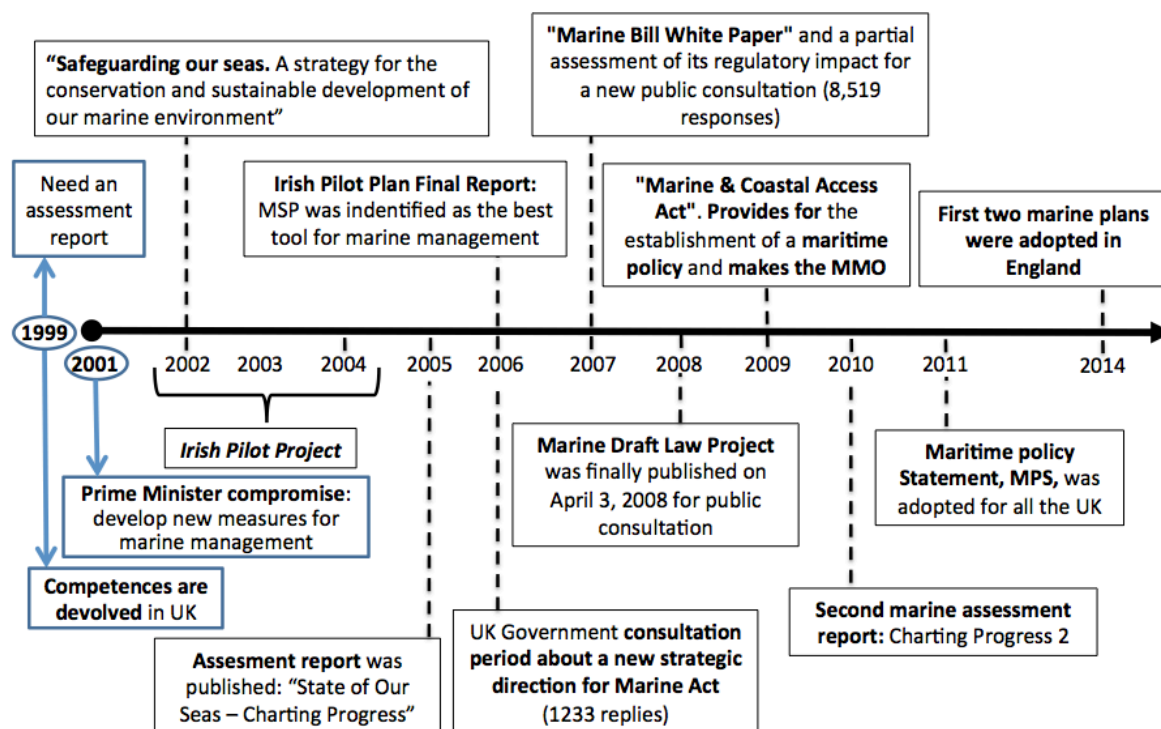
"Safeguarding our seas. A strategy for the conservation and sustainable development of our marine environment"

"Marine Bill White Paper" and a partial assessment of its regulatory impact for a new public consultation (8,519 responses)

Need an assessment report

Irish Pilot Plan Final Report: MSP was indentified as the best tool for marine management

"Marine & Coastal Access Act". Provides for the establishment of a maritime policy and makes the MMO

First two marine plans were adopted in England

1999

2001

2002 2003 2004 2005 2006 2007 2008 2009 2010 2011 2014

Irish Pilot Project

Marine Draft Law Project was finally published on April 3, 2008 for public consultation

Maritime policy Statement, MPS, was adopted for all the UK

Prime Minister compromise: develop new measures for marine management

Competences are devolved in UK

Second marine assessment report: Charting Progress 2

UK Government consultation period about a new strategic direction for Marine Act (1233 replies)

Assesment report was published: "State of Our Seas – Charting Progress"